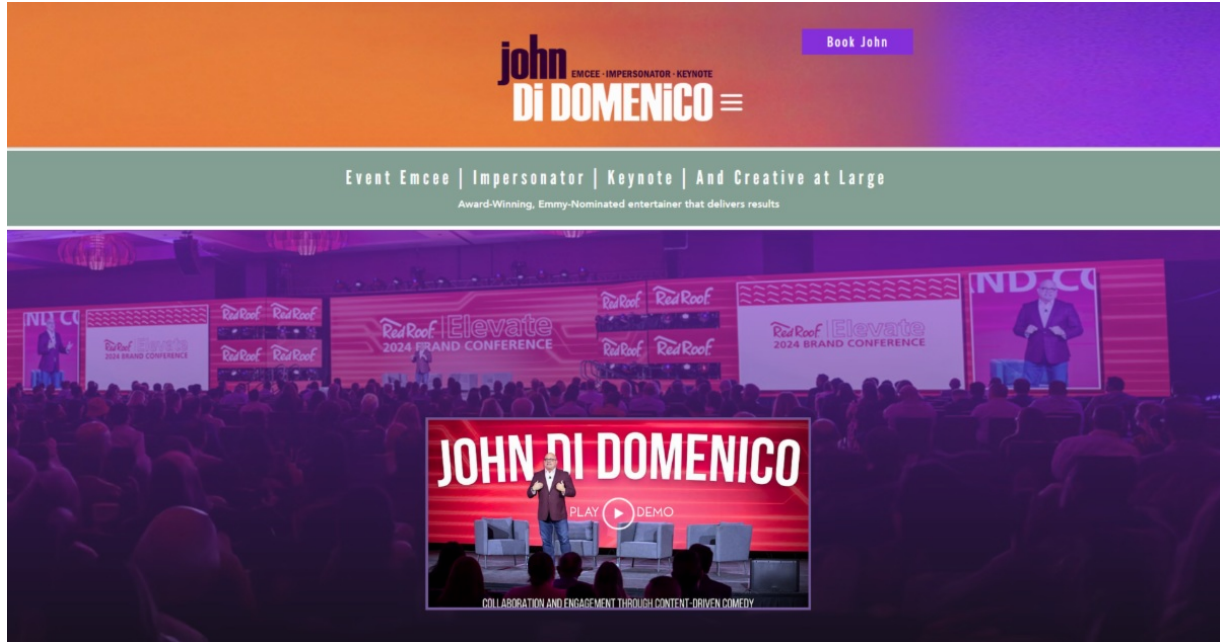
john EMCEE · IMPERSONATOR · KEYNOTE
Di DOMENiCO

Book John

Event Emcee | Impersonator | Keynote | And Creative at Large

Award-Winning, Emmy-Nominated entertainer that delivers results

Red Roof Red Roof
Red Roof Red Roof
2024 BRAND CONFERENCE
Red Roof | Elevate
2024 BRAND CONFERENCE
Red Roof Red Roof
Red Roof Red Roof
Red Roof | Elevate
2024 BRAND CONFERENCE
ND CO

JOHN DI DOMENICO
PLAY DEMO
COLLABORATION AND ENGAGEMENT THROUGH CONTENT-DRIVEN COMEDY